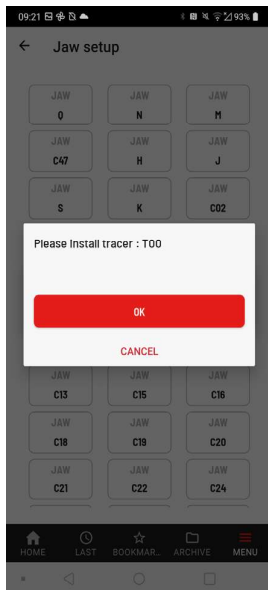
09:21 93%

Jaw setup

| JAW | JAW | JAW |
|---|---|---|
| Q | N | M |
| JAW | JAW | JAW |
| C47 | H | J |
| JAW | JAW | JAW |
| S | K | C02 |

Please Install tracer : T00

OK

CANCEL

| JAW | JAW | JAW |
|---|---|---|
| C13 | C15 | C16 |
| JAW | JAW | JAW |
| C18 | C19 | C20 |
| JAW | JAW | JAW |
| C21 | C22 | C24 |

HOME LAST BOOKMAR.. ARCHIVE MENU